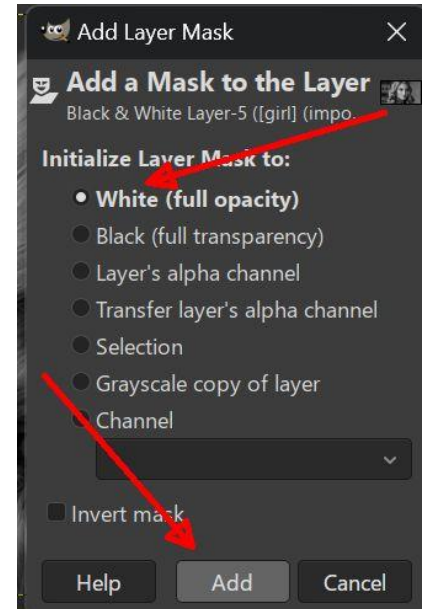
Add Layer Mask

Add a Mask to the Layer
Black & White Layer-5 ([girl] (impo.

Initialize Layer Mask to:
White (full opacity)
Black (full transparency)
Layer's alpha channel
Transfer layer's alpha channel
Selection
Grayscale copy of layer
Channel

Invert mask

Help
Add
Cancel